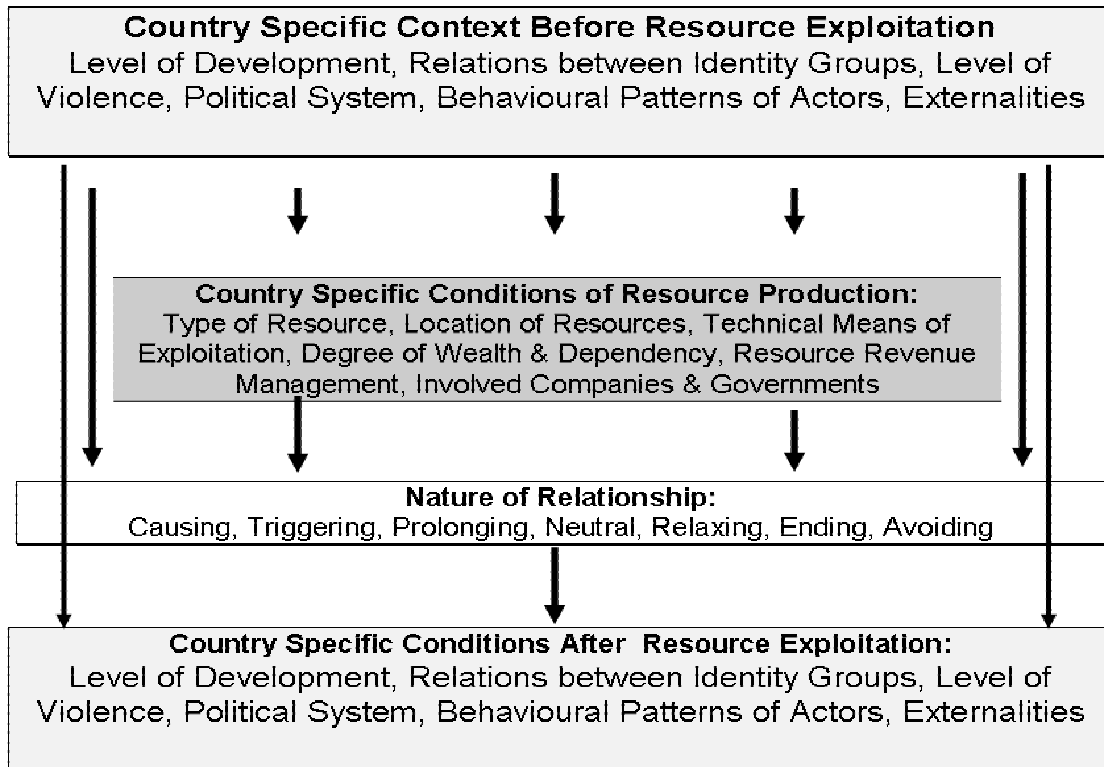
Country Specific Context Before Resource Exploitation
Level of Development, Relations between Identity Groups, Level of Violence, Political System, Behavioural Patterns of Actors, Externalities

Country Specific Conditions of Resource Production:
Type of Resource, Location of Resources, Technical Means of Exploitation, Degree of Wealth & Dependency, Resource Revenue Management, Involved Companies & Governments

Nature of Relationship:
Causing, Triggering, Prolonging, Neutral, Relaxing, Ending, Avoiding

Country Specific Conditions After Resource Exploitation:
Level of Development, Relations between Identity Groups, Level of Violence, Political System, Behavioural Patterns of Actors, Externalities